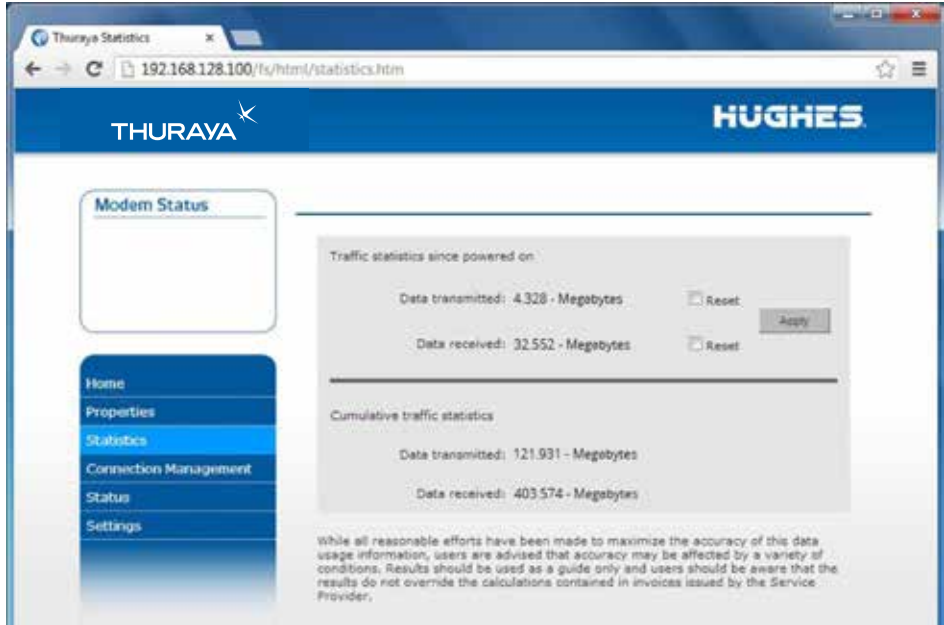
Thuraya Statistics ×

192.168.128.100/fs/html/statistics.htm

THURAYA

HUGHES

Modem Status

Home
Properties
Statistics
Connection Management
Status
Settings

Traffic statistics since powered on

Data transmitted: 4.328 - Megabytes Reset

Apply

Data received: 32.552 - Megabytes Reset

Cumulative traffic statistics

Data transmitted: 121.931 - Megabytes

Data received: 403.574 - Megabytes

While all reasonable efforts have been made to maximize the accuracy of this data usage information, users are advised that accuracy may be affected by a variety of conditions. Results should be used as a guide only and users should be aware that the results do not override the calculations contained in invoices issued by the Service Provider.